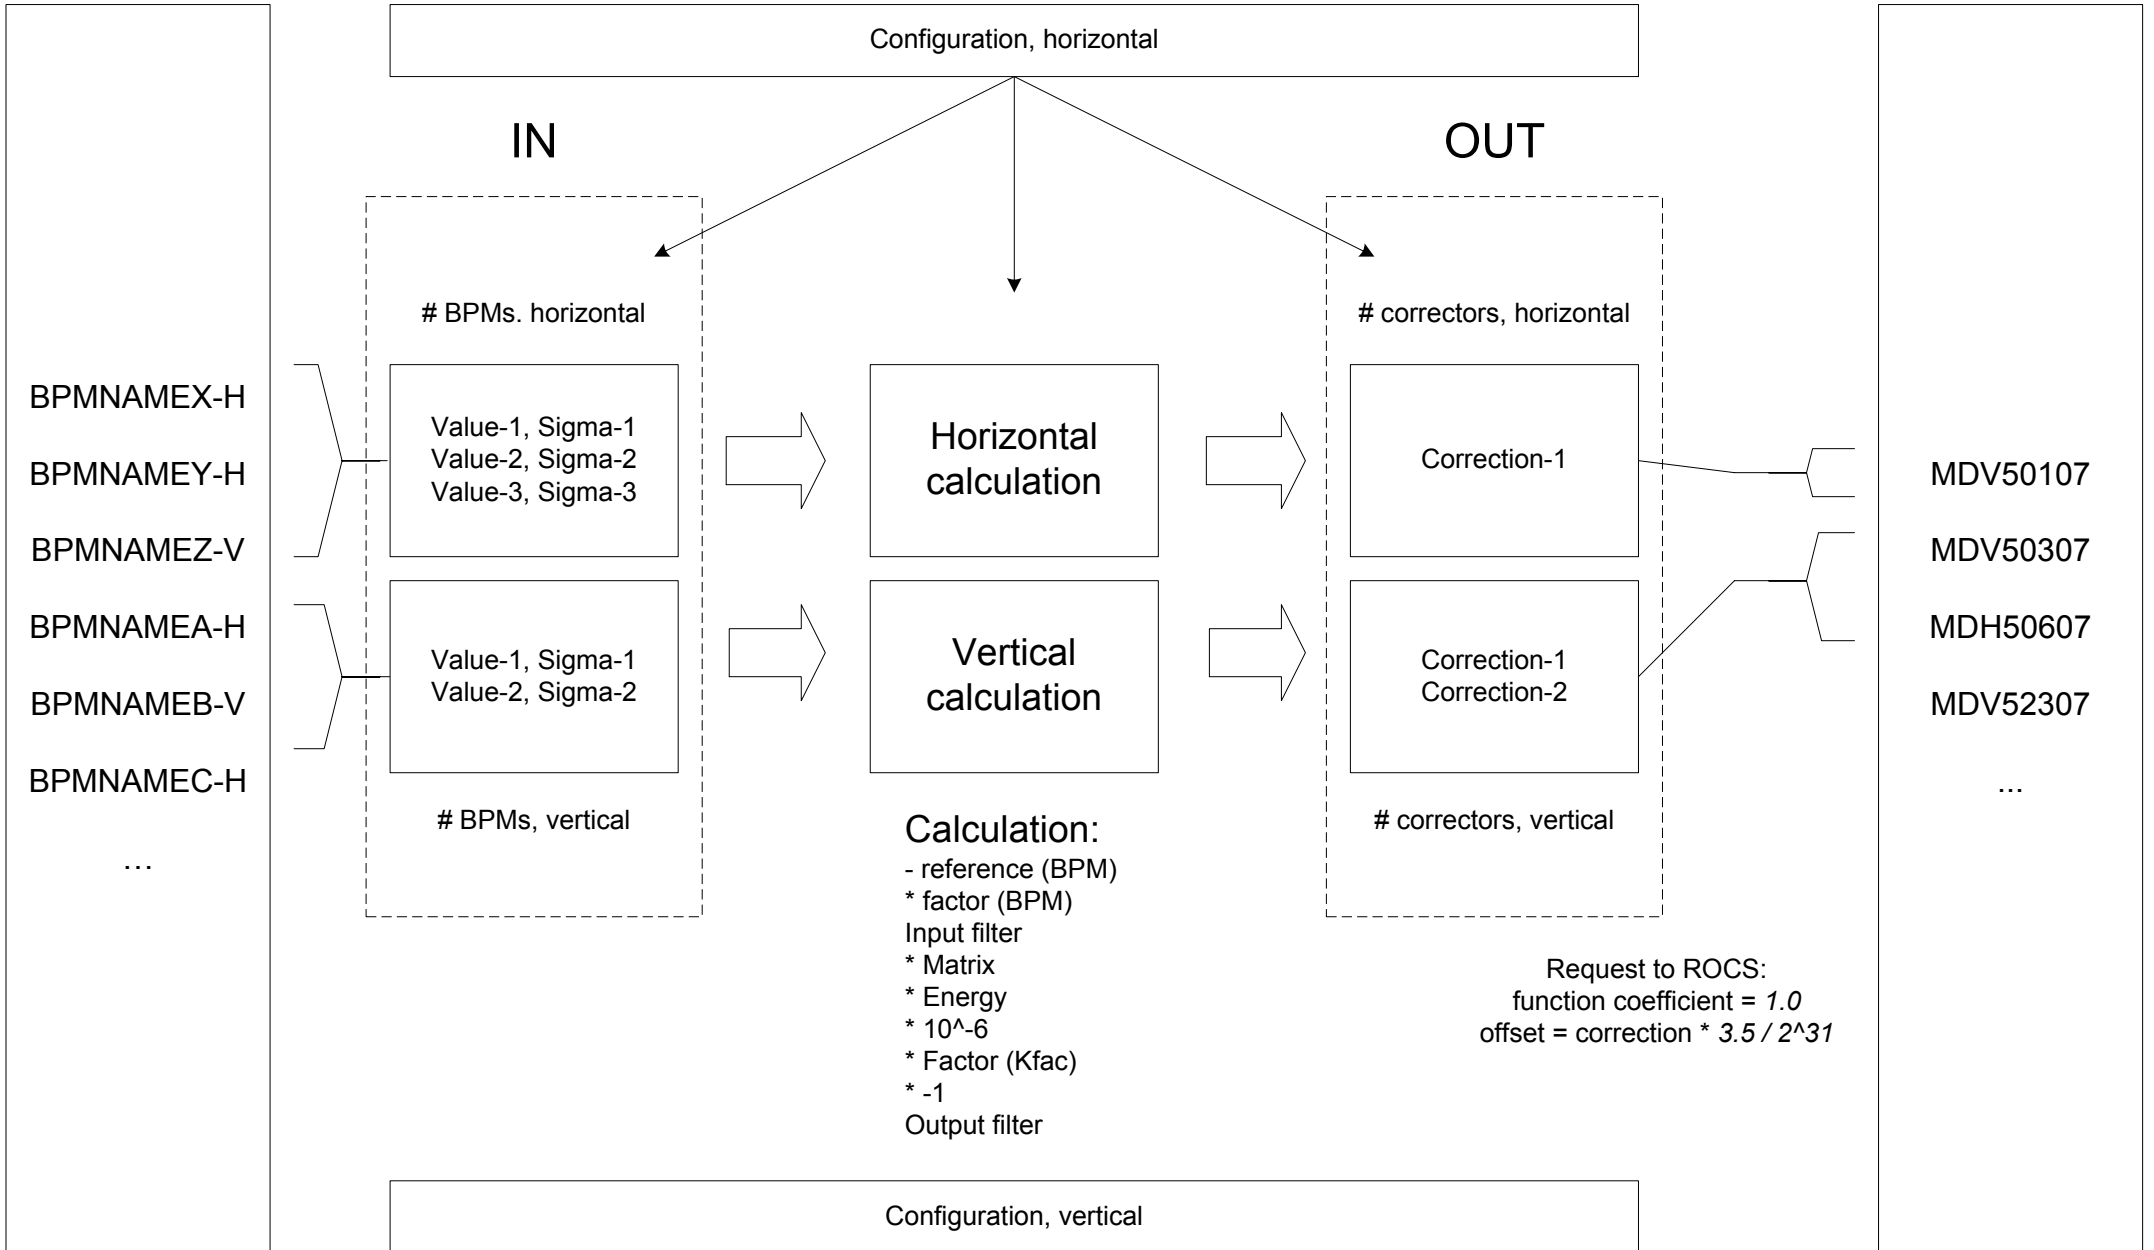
Configuration, horizontal

IN

OUT

# BPMs. horizontal

# correctors, horizontal

BPMNAMEX-H

BPMNAMEY-H

BPMNAMEZ-V

BPMNAMEA-H

BPMNAMEB-V

BPMNAMEC-H

…

Value-1, Sigma-1
Value-2, Sigma-2
Value-3, Sigma-3

Value-1, Sigma-1
Value-2, Sigma-2

Horizontal calculation

Vertical calculation

Correction-1

Correction-1
Correction-2

MDV50107

MDV50307

MDH50607

MDV52307

...

# BPMs, vertical

# correctors, vertical

Calculation:
- reference (BPM)
* factor (BPM)
Input filter
* Matrix
* Energy
* 10^-6
* Factor (Kfac)
* -1
Output filter

Request to ROCS:
function coefficient = *1.0*
offset = correction * *3.5 / 2^31*

Configuration, vertical